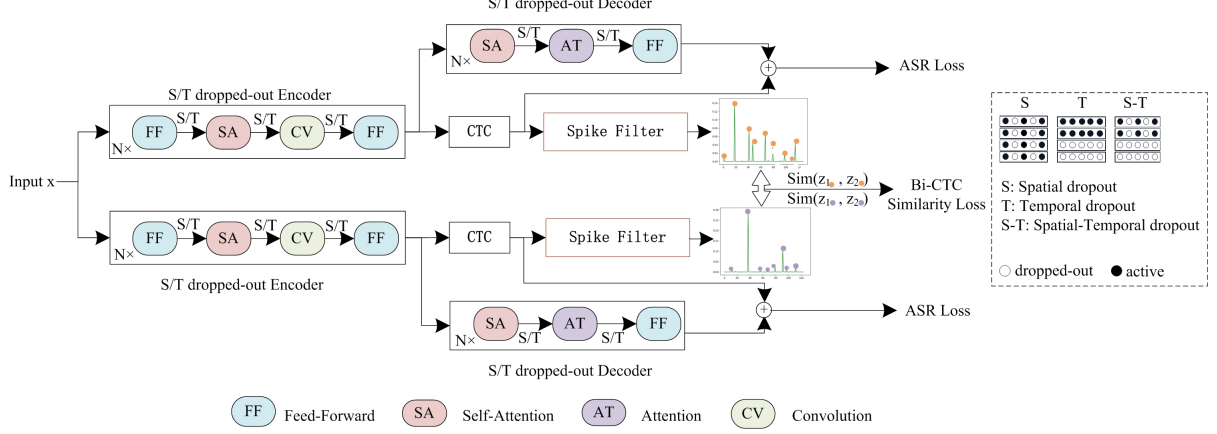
S/T dropped-out Decoder

SA S/T AT S/T FF N×

ASR Loss

S/T dropped-out Encoder

FF S/T SA S/T CV S/T FF N×

CTC

Spike Filter

S T S-T

S: Spatial dropout
T: Temporal dropout
S-T: Spatial-Temporal dropout

○ dropped-out ● active

Input x

Sim($z_1$, $z_2$)
Sim($z_1$, $z_2$)

Bi-CTC Similarity Loss

FF S/T SA S/T CV S/T FF N×

CTC

Spike Filter

S/T dropped-out Encoder

SA AT FF N× S/T S/T

ASR Loss

S/T dropped-out Decoder

FF Feed-Forward SA Self-Attention AT Attention CV Convolution